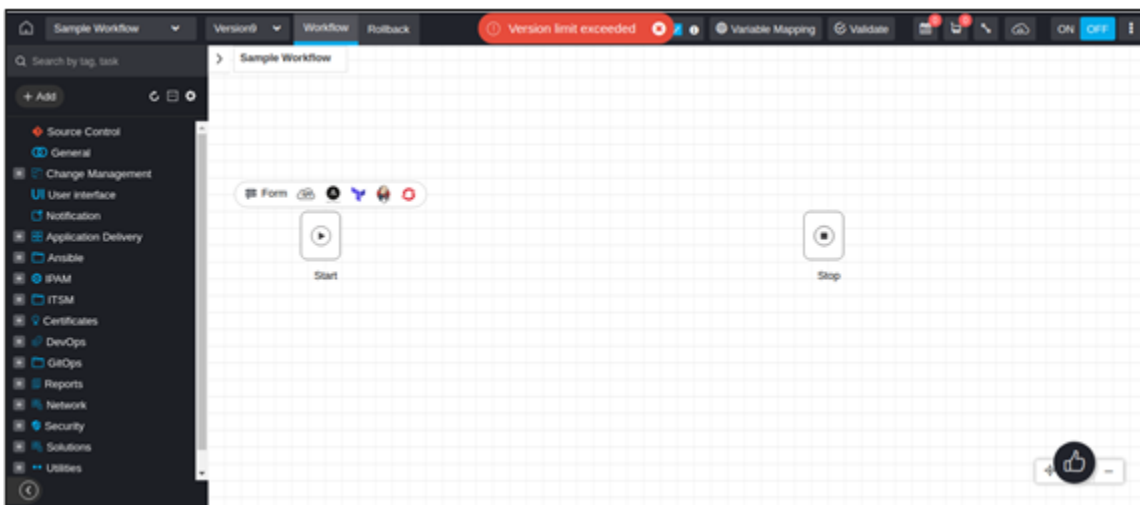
Sample Workflow
Version9
Workflow
Rollback
Version limit exceeded
Variable Mapping
Validate
ON OFF

Search by tag, task
+ Add
Source Control
General
Change Management
User interface
Notification
Application Delivery
Ansible
IPAM
ITSM
Certificates
DevOps
GitOps
Reports
Network
Security
Solutions
Utilities

Sample Workflow
Form
Start
Stop